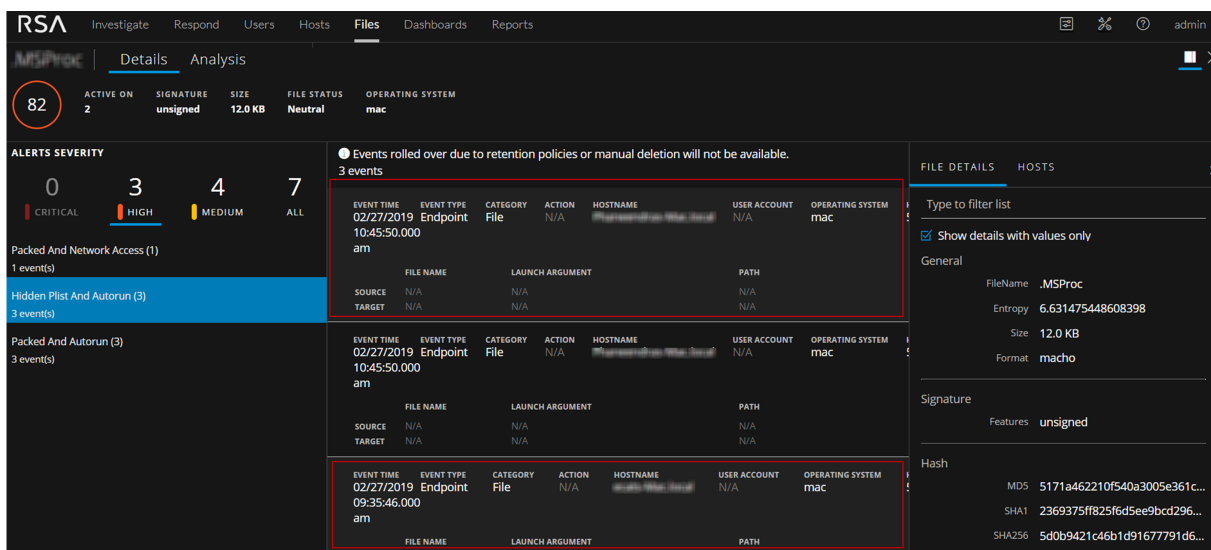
RSA Investigate Respond Users Hosts Files Dashboards Reports admin

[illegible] Details Analysis

82 ACTIVE ON 2 SIGNATURE unsigned SIZE 12.0 KB FILE STATUS Neutral OPERATING SYSTEM mac

ALERTS SEVERITY

0 CRITICAL 3 HIGH 4 MEDIUM 7 ALL

Packed And Network Access (1)
1 event(s)

Hidden Plist And Autorun (3)
3 event(s)

Packed And Autorun (3)
3 event(s)

Events rolled over due to retention policies or manual deletion will not be available.
3 events

| EVENT TIME | EVENT TYPE | CATEGORY | ACTION | HOSTNAME | USER ACCOUNT | OPERATING SYSTEM |
|---|---|---|---|---|---|---|
| 02/27/2019 10:45:50.000 am | Endpoint | File | N/A | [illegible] | N/A | mac |

| | FILE NAME | LAUNCH ARGUMENT | PATH |
|---|---|---|---|
| SOURCE | N/A | N/A | N/A |
| TARGET | N/A | N/A | N/A |

| EVENT TIME | EVENT TYPE | CATEGORY | ACTION | HOSTNAME | USER ACCOUNT | OPERATING SYSTEM |
|---|---|---|---|---|---|---|
| 02/27/2019 10:45:50.000 am | Endpoint | File | N/A | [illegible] | N/A | mac |

| | FILE NAME | LAUNCH ARGUMENT | PATH |
|---|---|---|---|
| SOURCE | N/A | N/A | N/A |
| TARGET | N/A | N/A | N/A |

| EVENT TIME | EVENT TYPE | CATEGORY | ACTION | HOSTNAME | USER ACCOUNT | OPERATING SYSTEM |
|---|---|---|---|---|---|---|
| 02/27/2019 09:35:46.000 am | Endpoint | File | N/A | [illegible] | N/A | mac |

FILE NAME LAUNCH ARGUMENT PATH

FILE DETAILS HOSTS

Type to filter list

Show details with values only

General
FileName .MSProc
Entropy 6.631475448608398
Size 12.0 KB
Format macho

Signature
Features unsigned

Hash
MD5 5171a462210f540a3005e361c...
SHA1 2369375ff825f6d5ee9bcd296...
SHA256 5d0b9421c46b1d91677791d6...